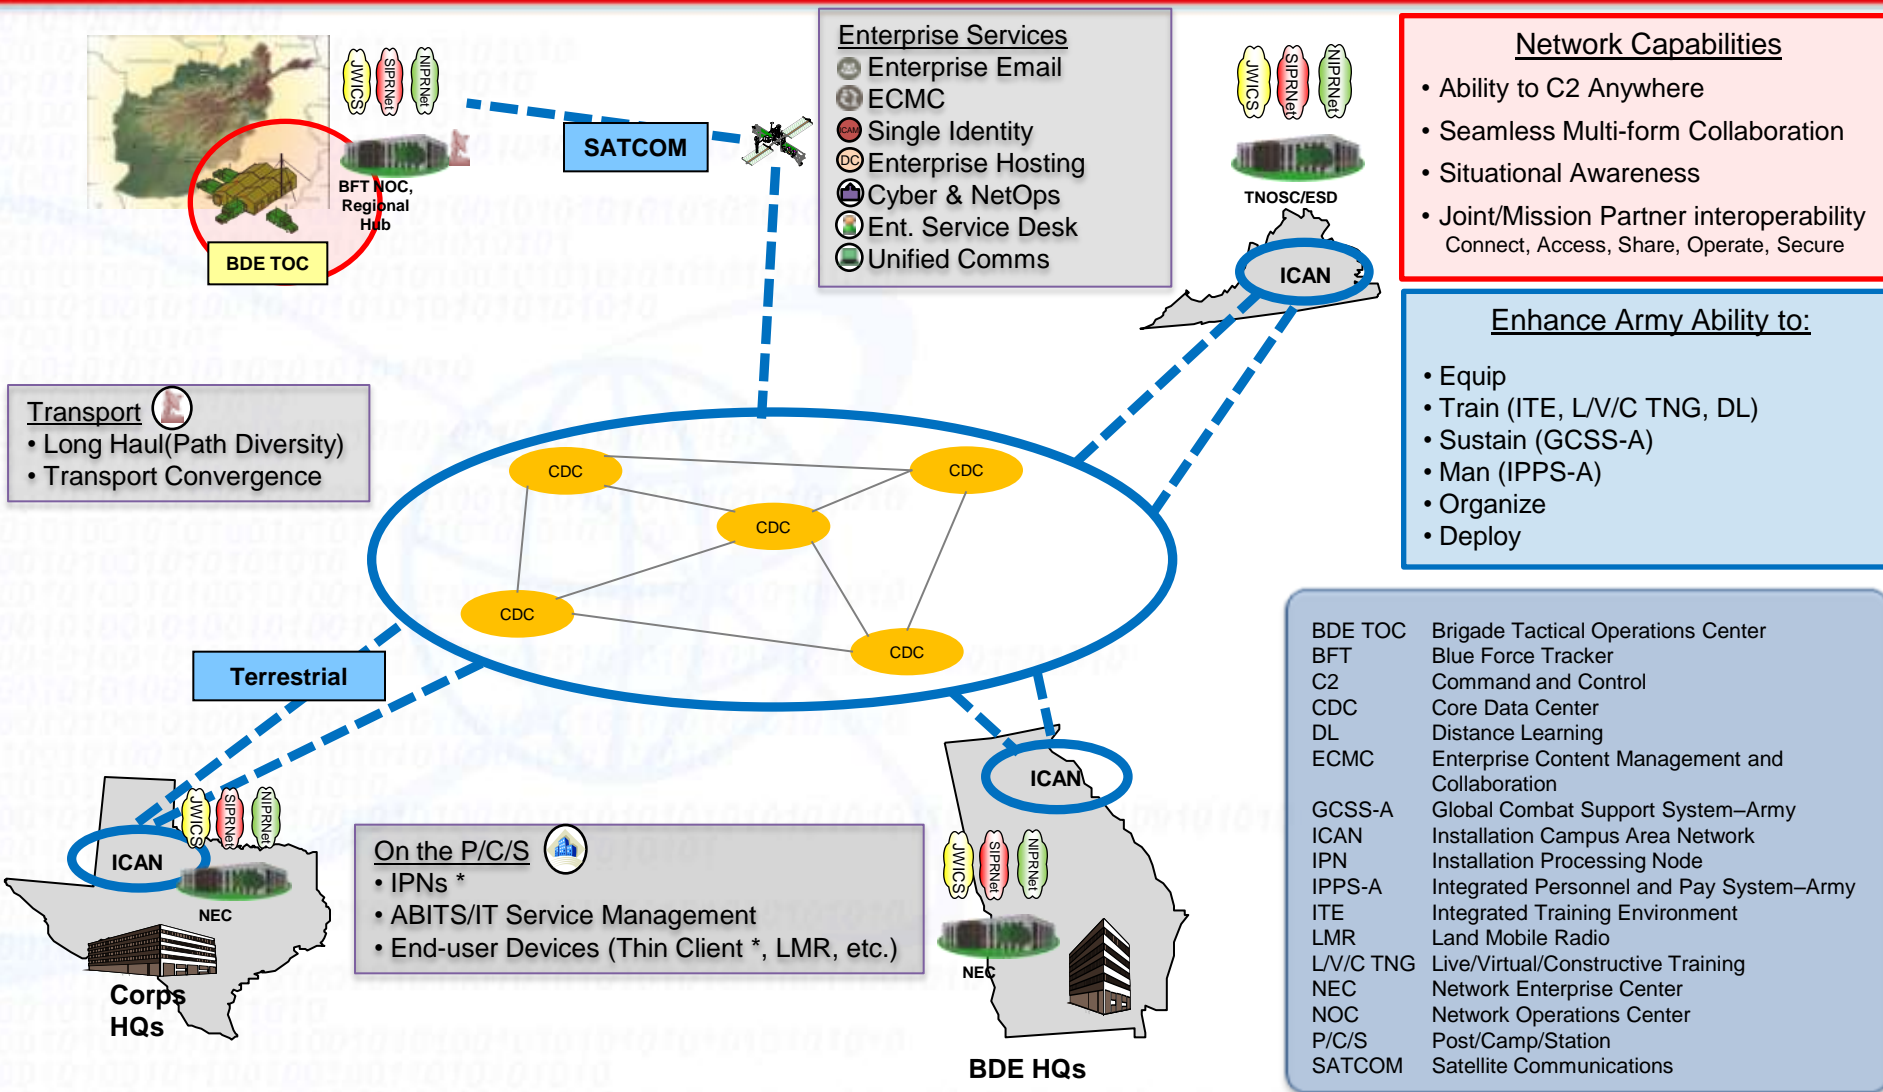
JWICS SIPRNet NIPRNet

BFT NOC, Regional Hub

BDE TOC

SATCOM

Enterprise Services
Enterprise Email
ECMC
Single Identity
Enterprise Hosting
Cyber & NetOps
Ent. Service Desk
Unified Comms

JWICS SIPRNet NIPRNet

TNOSC/ESD

ICAN

Network Capabilities
• Ability to C2 Anywhere
• Seamless Multi-form Collaboration
• Situational Awareness
• Joint/Mission Partner interoperability
Connect, Access, Share, Operate, Secure

Enhance Army Ability to:
• Equip
• Train (ITE, L/V/C TNG, DL)
• Sustain (GCSS-A)
• Man (IPPS-A)
• Organize
• Deploy

Transport
• Long Haul(Path Diversity)
• Transport Convergence

CDC
CDC
CDC
CDC
CDC

Terrestrial

JWICS SIPRNet NIPRNet

ICAN

NEC

Corps HQs

On the P/C/S
• IPNs *
• ABITS/IT Service Management
• End-user Devices (Thin Client *, LMR, etc.)

ICAN

JWICS SIPRNet NIPRNet

NEC

BDE HQs

| | |
|---|---|
| BDE TOC | Brigade Tactical Operations Center |
| BFT | Blue Force Tracker |
| C2 | Command and Control |
| CDC | Core Data Center |
| DL | Distance Learning |
| ECMC | Enterprise Content Management and Collaboration |
| GCSS-A | Global Combat Support System–Army |
| ICAN | Installation Campus Area Network |
| IPN | Installation Processing Node |
| IPPS-A | Integrated Personnel and Pay System–Army |
| ITE | Integrated Training Environment |
| LMR | Land Mobile Radio |
| L/V/C TNG | Live/Virtual/Constructive Training |
| NEC | Network Enterprise Center |
| NOC | Network Operations Center |
| P/C/S | Post/Camp/Station |
| SATCOM | Satellite Communications |